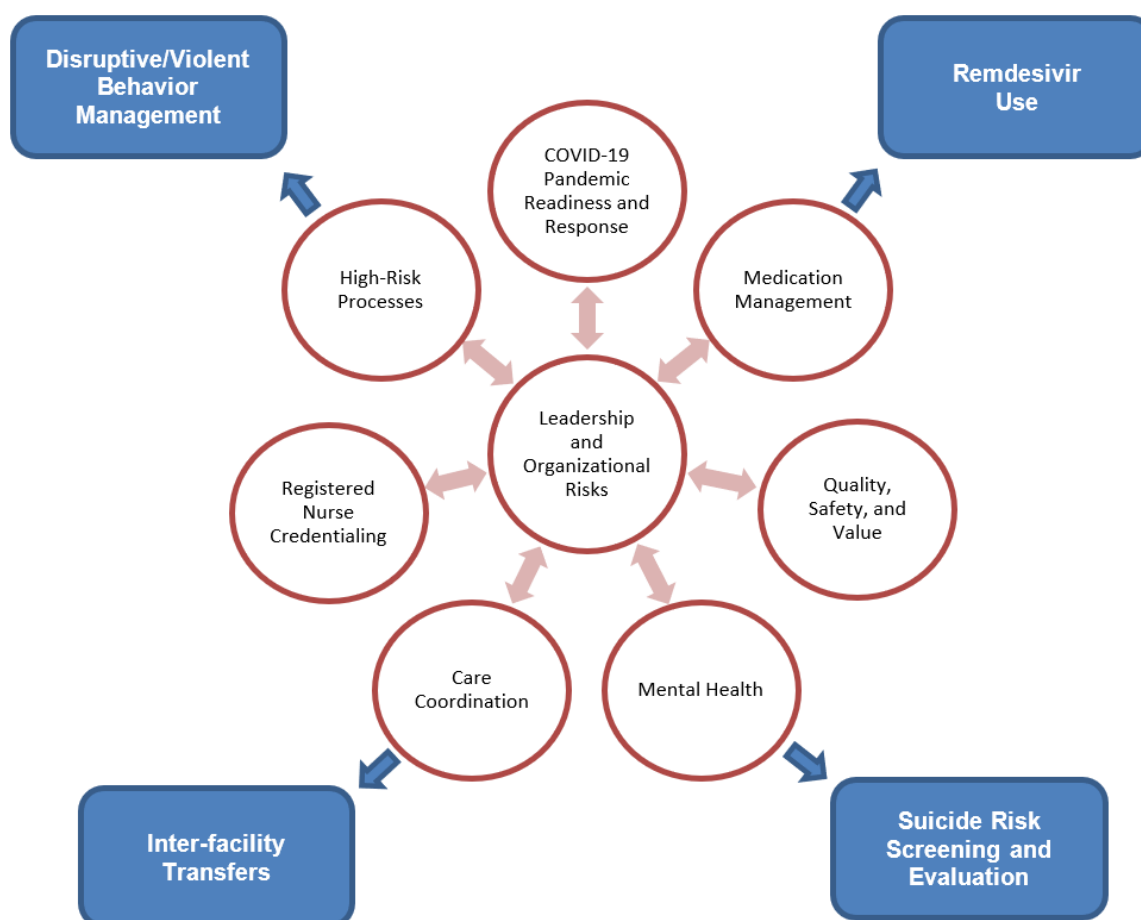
Disruptive/Violent Behavior Management

Remdesivir Use

COVID-19 Pandemic Readiness and Response

High-Risk Processes

Medication Management

Leadership and Organizational Risks

Registered Nurse Credentialing

Quality, Safety, and Value

Care Coordination

Mental Health

Inter-facility Transfers

Suicide Risk Screening and Evaluation